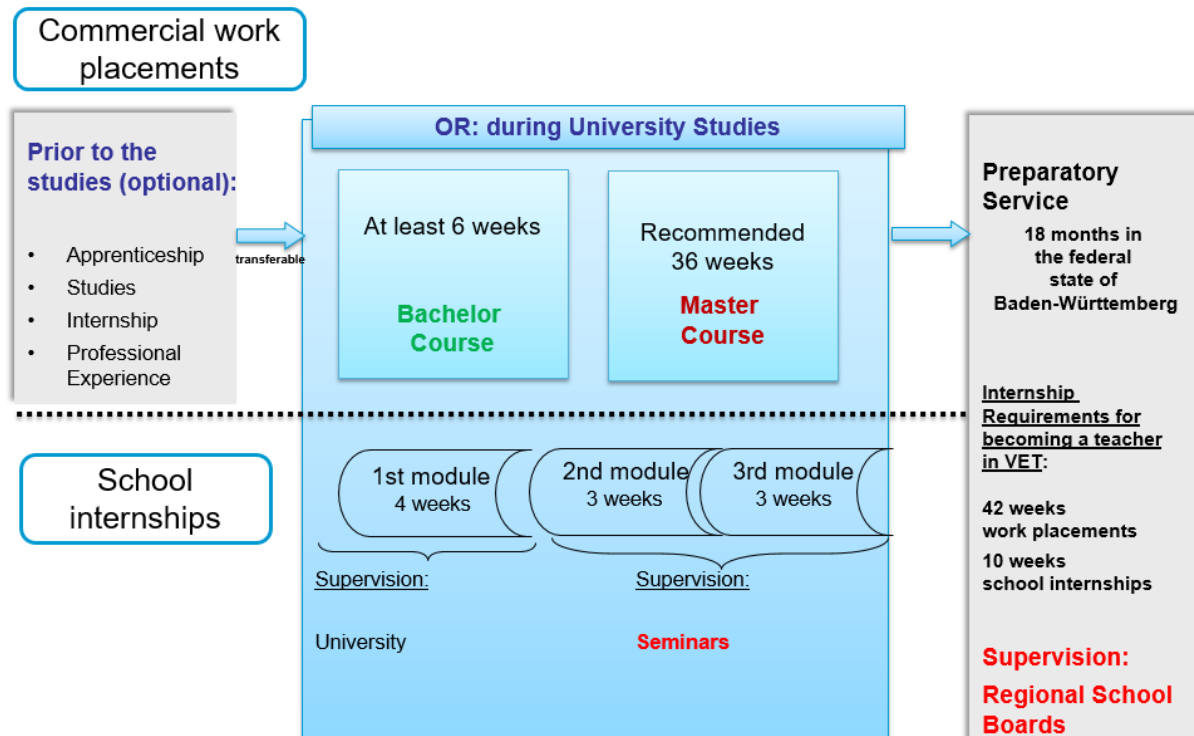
Commercial work placements

Prior to the studies (optional):

- Apprenticeship
- Studies
- Internship
- Professional Experience

transferable

OR: during University Studies

At least 6 weeks

Bachelor Course

Recommended 36 weeks

Master Course

Preparatory Service

18 months in the federal state of Baden-Württemberg

Internship Requirements for becoming a teacher in VET:

42 weeks work placements

10 weeks school internships

Supervision:

Regional School Boards

School internships

1st module 4 weeks

2nd module 3 weeks

3rd module 3 weeks

Supervision:

University

Supervision:

Seminars